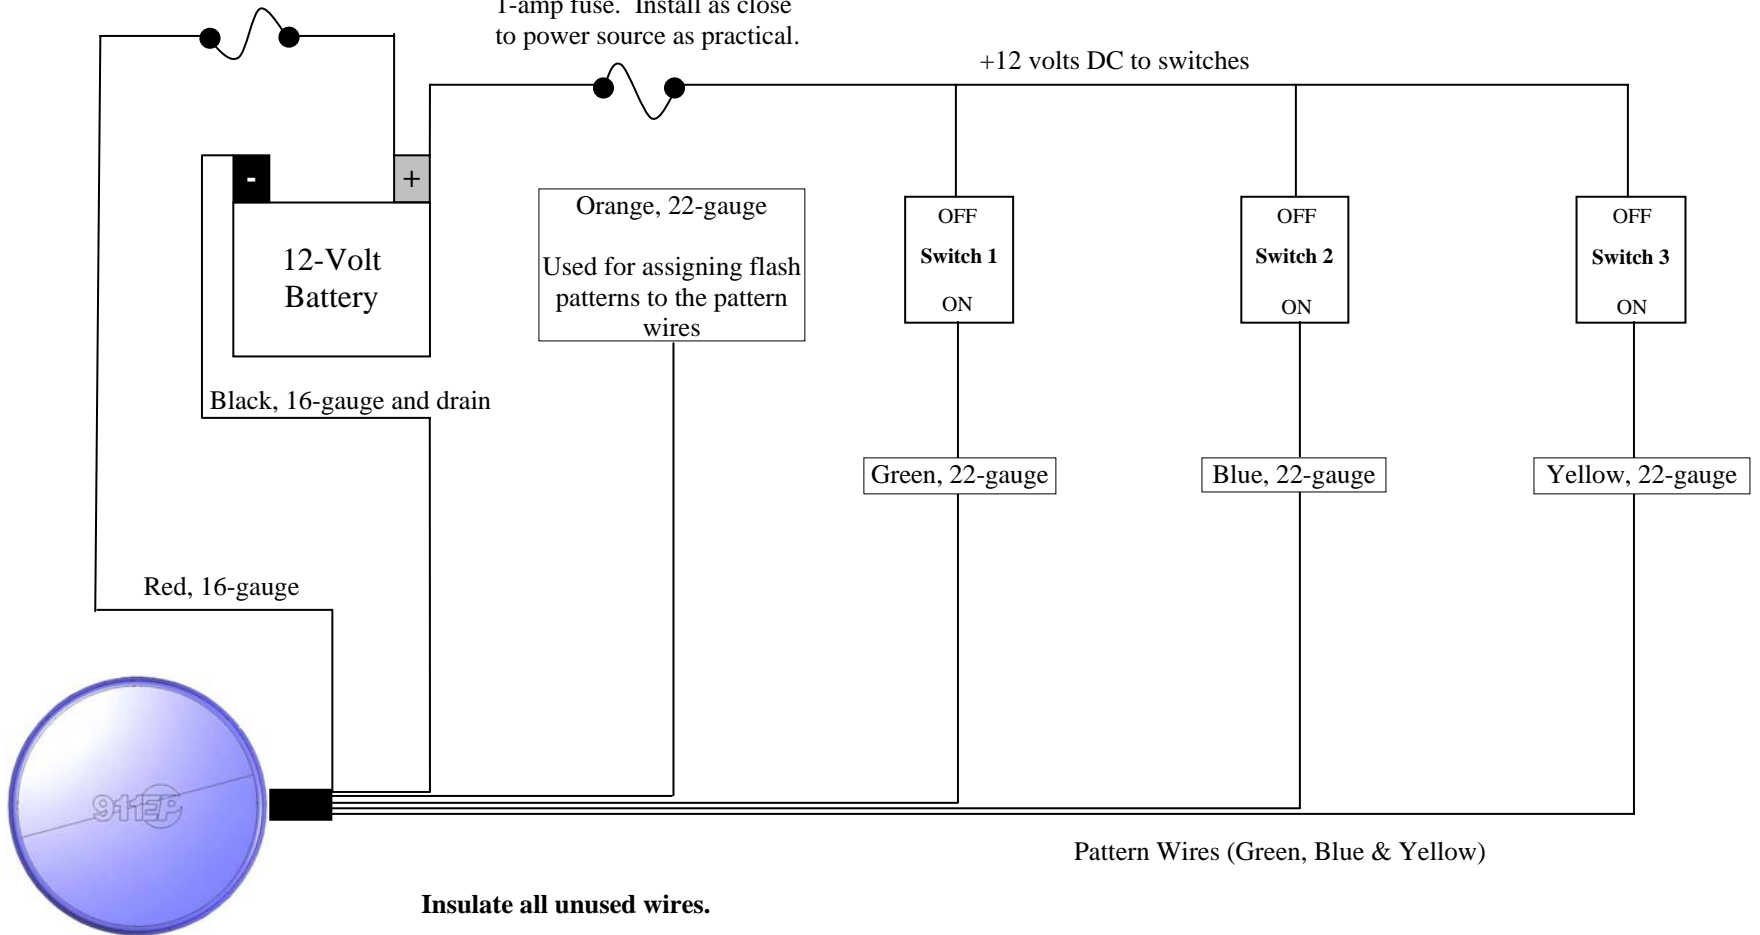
1-amp fuse. Install as close to power source as practical.

+12 volts DC to switches

-

+

12-Volt Battery

Orange, 22-gauge

Used for assigning flash patterns to the pattern wires

OFF
Switch 1
ON

OFF
Switch 2
ON

OFF
Switch 3
ON

Black, 16-gauge and drain

Green, 22-gauge

Blue, 22-gauge

Yellow, 22-gauge

Red, 16-gauge

911EP

Pattern Wires (Green, Blue & Yellow)

Insulate all unused wires.